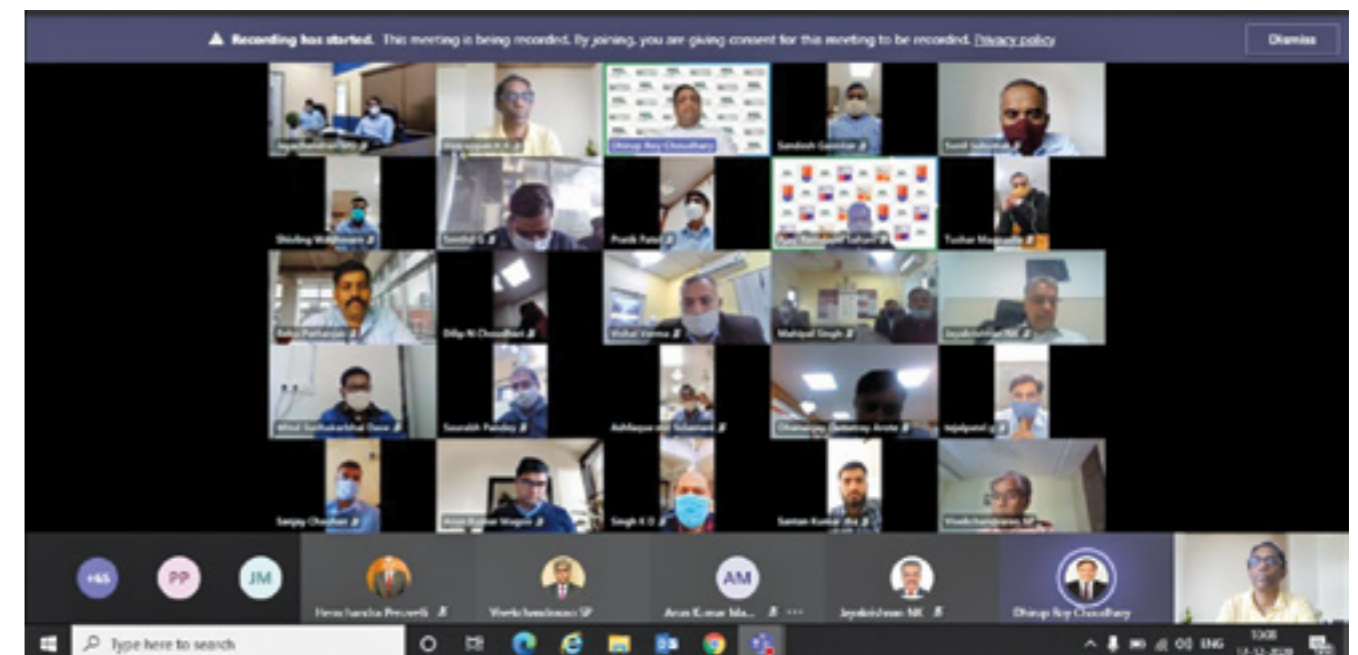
Recording has started. This meeting is being recorded. By joining, you are giving consent for this meeting to be recorded. Privacy policy

Dismiss

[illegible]

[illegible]

Dhirup Roy Choudhary

Sandesh Gawnkar

Sunil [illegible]

Shivling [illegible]

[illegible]

Pratik Patel

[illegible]

Tushar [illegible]

Rahul Pathanjali

Dilip N Choudhari

Vishal Verma

Mahipal Singh

Jayakrishnan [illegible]

Milind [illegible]

Saurabh Pandey

Ashfaque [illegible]

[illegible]

sajalpatel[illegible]

Sanjay Chauhan

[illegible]

Singh K D

Saman Kumar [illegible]

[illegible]

+65

PP

JM

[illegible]

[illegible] SP

AM

Arun Kumar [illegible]

Jayakrishnan MK

Dhirup Roy Choudhary

Type here to search

ENG

10:08

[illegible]